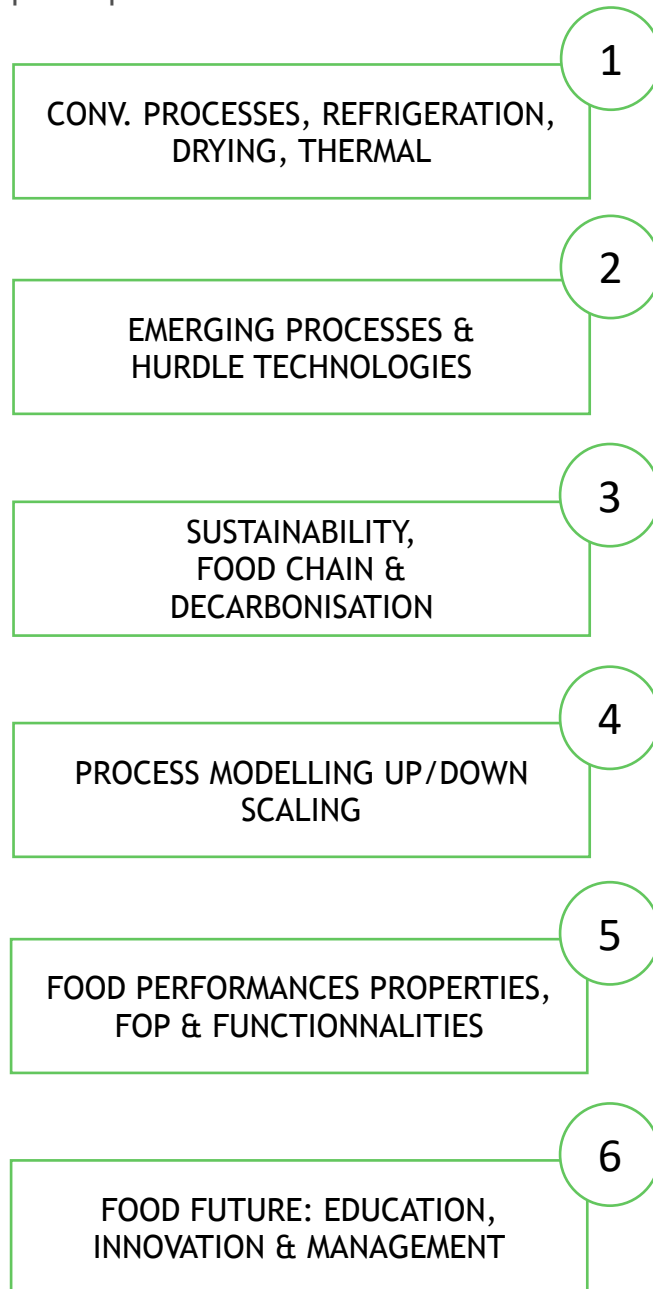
1
CONV. PROCESSES, REFRIGERATION, DRYING, THERMAL

2
EMERGING PROCESSES & HURDLE TECHNOLOGIES

3
SUSTAINABILITY, FOOD CHAIN & DECARBONISATION

4
PROCESS MODELLING UP/DOWN SCALING

5
FOOD PERFORMANCES PROPERTIES, FOP & FUNCTIONNALITIES

6
FOOD FUTURE: EDUCATION, INNOVATION & MANAGEMENT